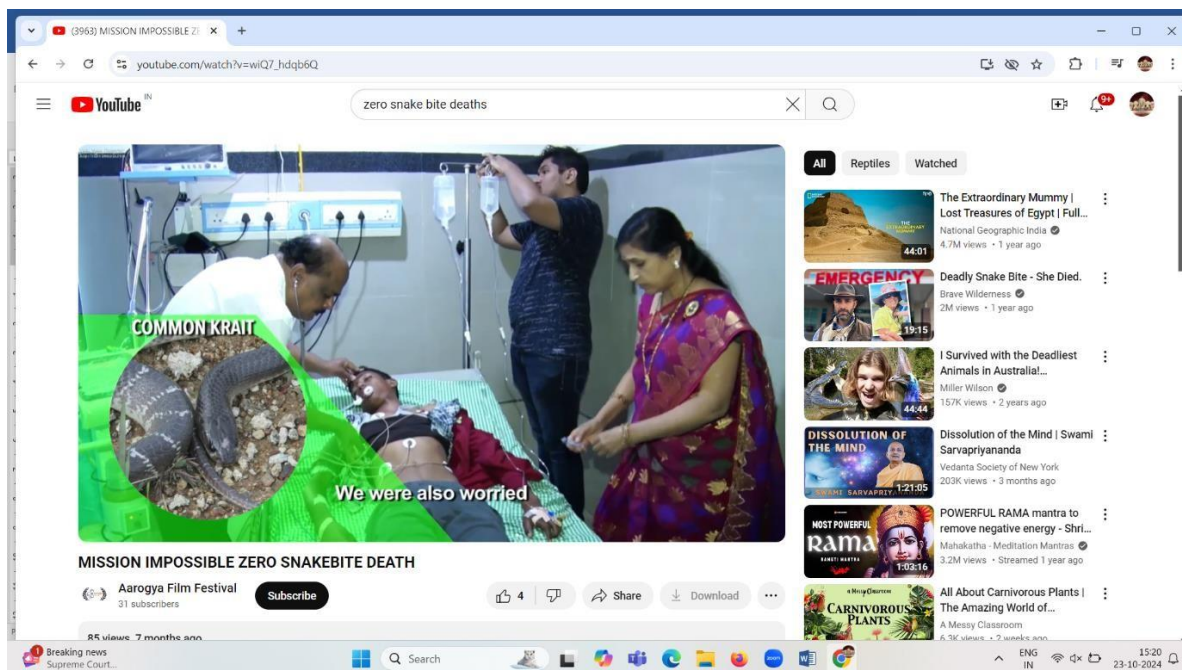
(3963) MISSION IMPOSSIBLE Z
youtube.com/watch?v=wiQ7_hdqb6Q

YouTube IN
zero snake bite deaths
9+

COMMON KRAIT
We were also worried

MISSION IMPOSSIBLE ZERO SNAKEBITE DEATH
Aarogya Film Festival
31 subscribers
Subscribe
4
Share
Download
85 views 7 months ago

All
Reptiles
Watched

The Extraordinary Mummy | Lost Treasures of Egypt | Full...
National Geographic India
4.7M views • 1 year ago
44:01

EMERGENCY
Deadly Snake Bite - She Died.
Brave Wilderness
2M views • 1 year ago
19:15

I Survived with the Deadliest Animals in Australia!...
Miller Wilson
157K views • 2 years ago
44:44

DISSOLUTION OF THE MIND
Dissolution of the Mind | Swami Sarvapriyananda
Vedanta Society of New York
203K views • 3 months ago
1:21:05

MOST POWERFUL RAMA
POWERFUL RAMA mantra to remove negative energy - Shri...
Mahakatha - Meditation Mantras
3.2M views • Streamed 1 year ago
1:03:16

CARNIVOROUS PLANTS
All About Carnivorous Plants | The Amazing World of...
A Messy Classroom
6.3K views • 2 weeks ago

Breaking news
Supreme Court...
Search
ENG IN
15:20
23-10-2024